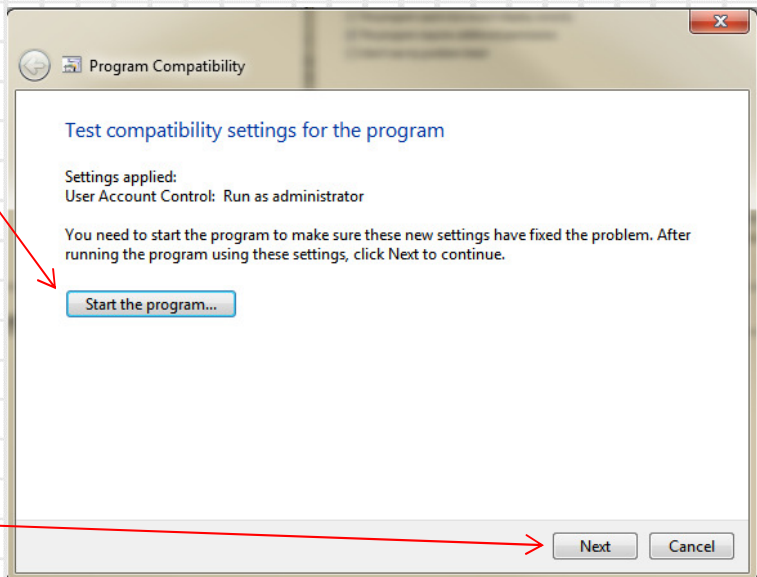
Program Compatibility

Test compatibility settings for the program

Settings applied:
User Account Control: Run as administrator

You need to start the program to make sure these new settings have fixed the problem. After running the program using these settings, click Next to continue.

Start the program...

Next

Cancel